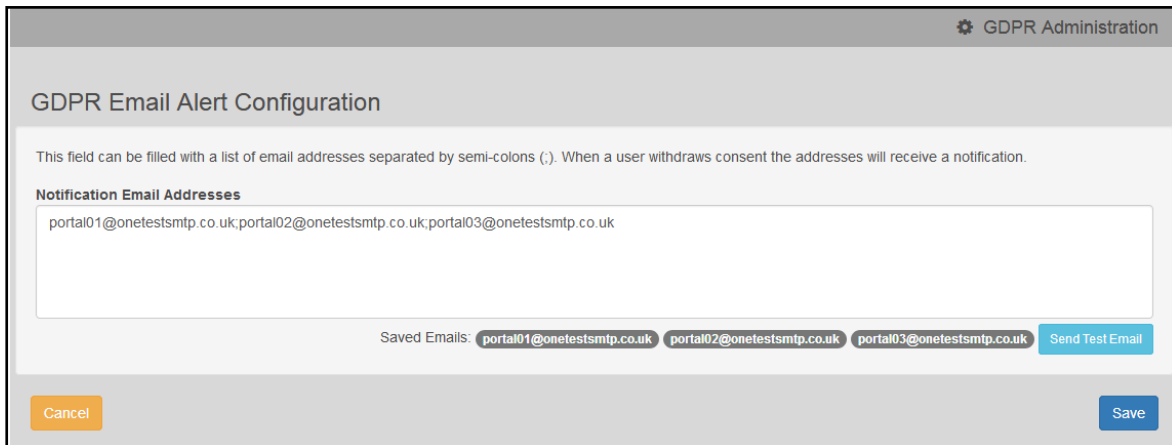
GDPR Administration

GDPR Email Alert Configuration

This field can be filled with a list of email addresses separated by semi-colons (;). When a user withdraws consent the addresses will receive a notification.

Notification Email Addresses

portal01@onetestsmtp.co.uk;portal02@onetestsmtp.co.uk;portal03@onetestsmtp.co.uk

Saved Emails: portal01@onetestsmtp.co.uk portal02@onetestsmtp.co.uk portal03@onetestsmtp.co.uk Send Test Email

Cancel

Save